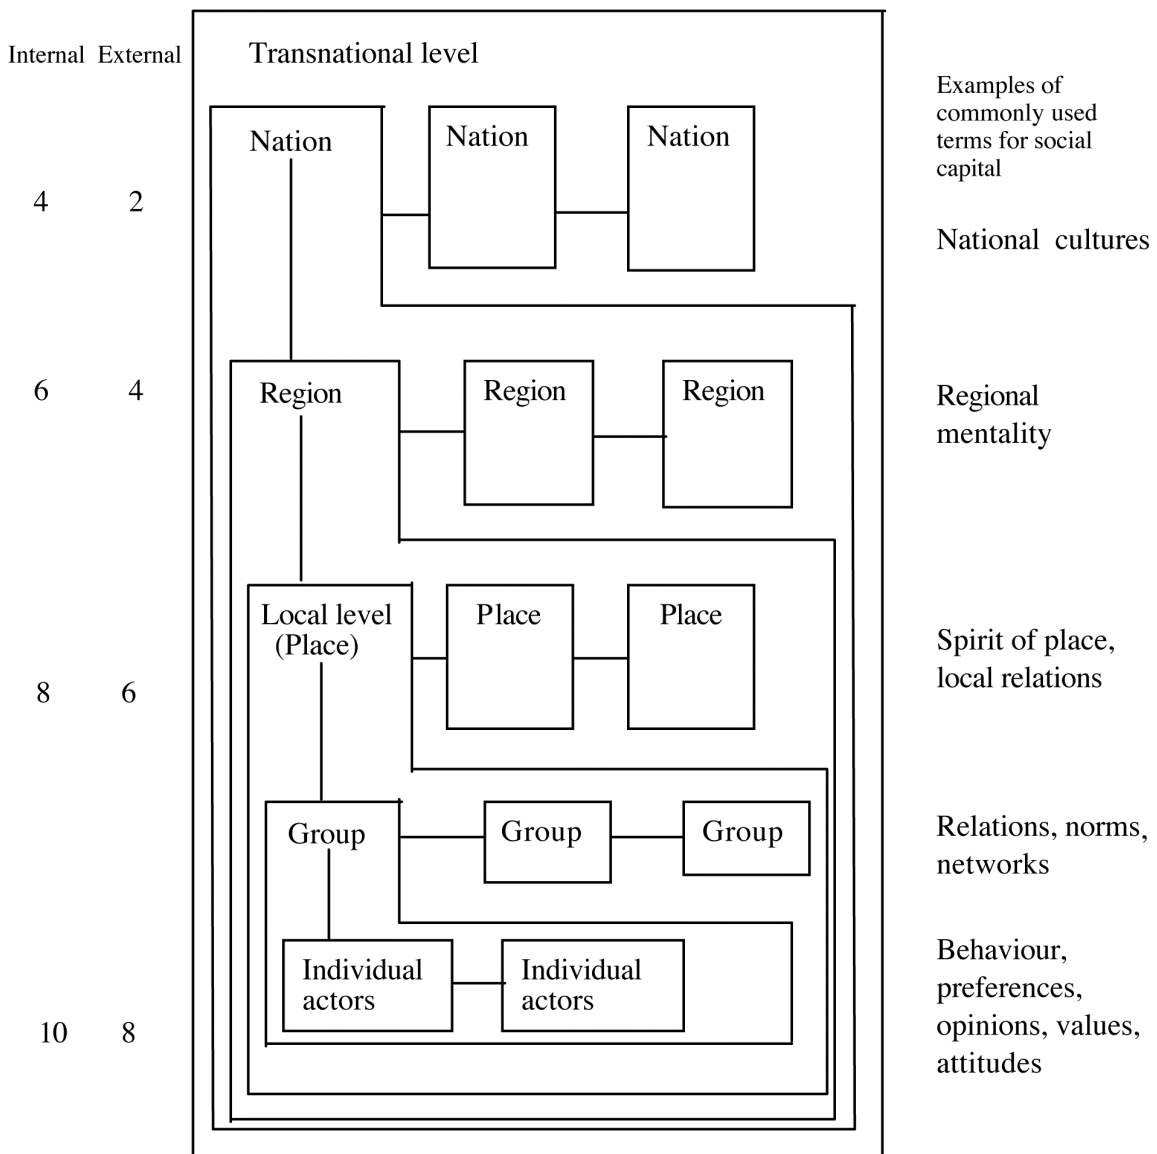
Internal External

Transnational level

Examples of commonly used terms for social capital

Nation

Nation

Nation

4 2

National cultures

6 4

Region

Region

Region

Regional mentality

Local level (Place)

Place

Place

8 6

Spirit of place, local relations

Group

Group

Group

Relations, norms, networks

Individual actors

Individual actors

10 8

Behaviour, preferences, opinions, values, attitudes